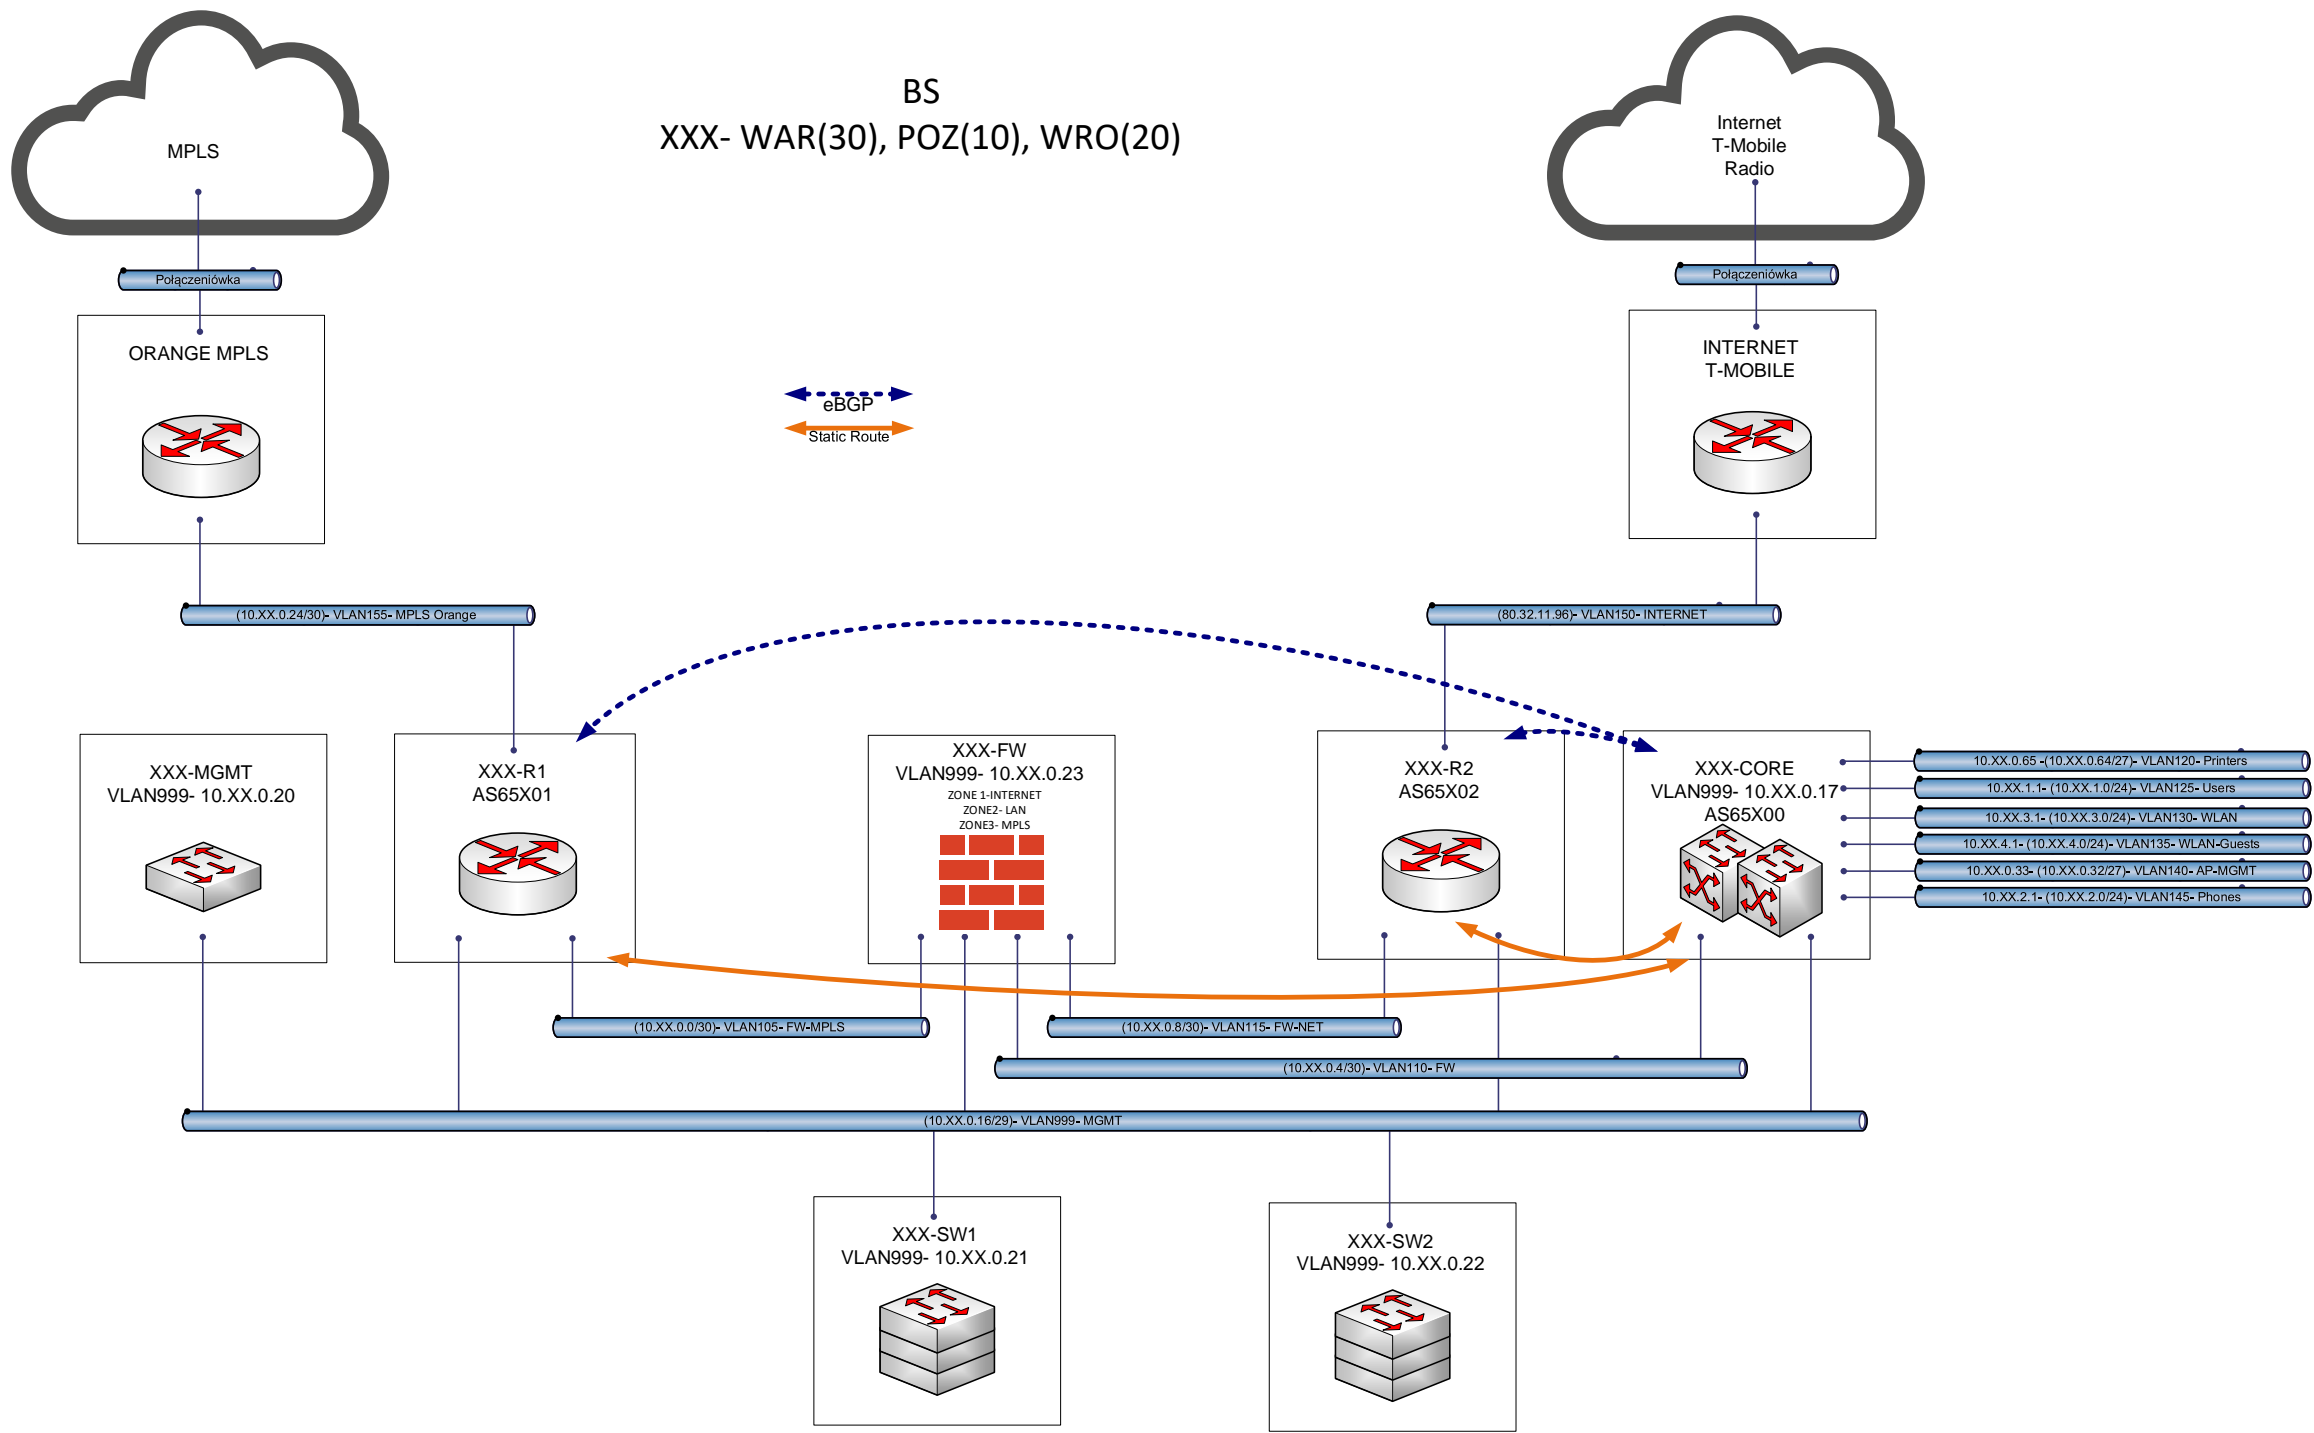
BS
XXX- WAR(30), POZ(10), WRO(20)

MPLS

Połączeniówka

ORANGE MPLS

Internet
T-Mobile
Radio

Połączeniówka

INTERNET
T-MOBILE

eBGP
Static Route

(10.XX.0.24/30)- VLAN155- MPLS Orange

(80.32.11.96)- VLAN150- INTERNET

XXX-MGMT
VLAN999- 10.XX.0.20

XXX-R1
AS65X01

XXX-FW
VLAN999- 10.XX.0.23
ZONE 1-INTERNET
ZONE2- LAN
ZONE3- MPLS

XXX-R2
AS65X02

XXX-CORE
VLAN999- 10.XX.0.17
AS65X00

10.XX.0.65 -(10.XX.0.64/27)- VLAN120- Printers
10.XX.1.1- (10.XX.1.0/24)- VLAN125- Users
10.XX.3.1- (10.XX.3.0/24)- VLAN130- WLAN
10.XX.4.1- (10.XX.4.0/24)- VLAN135- WLAN-Guests
10.XX.0.33- (10.XX.0.32/27)- VLAN140- AP-MGMT
10.XX.2.1- (10.XX.2.0/24)- VLAN145- Phones

(10.XX.0.0/30)- VLAN105- FW-MPLS

(10.XX.0.8/30)- VLAN115- FW-NET

(10.XX.0.4/30)- VLAN110- FW

(10.XX.0.16/29)- VLAN999- MGMT

XXX-SW1
VLAN999- 10.XX.0.21

XXX-SW2
VLAN999- 10.XX.0.22